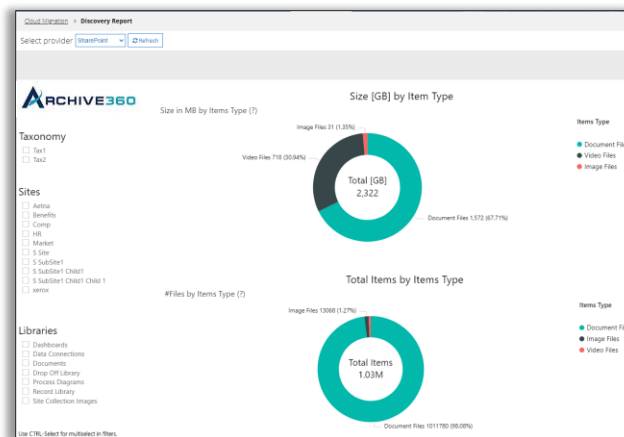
Cloud Migration > Discovery Report

Select provider SharePoint Refresh

ARCHIVE360

Taxonomy
Tax1
Tax2

Sites
Aetna
Benefits
Comp
HR
Market
S Site
S SubSite1
S SubSite1 Child1
S SubSite1 Child1 Child 1
xerox

Libraries
Dashboards
Data Connections
Documents
Drop Off Library
Process Diagrams
Record Library
Site Collection Images

Use CTRL-Select for multiselect in filters.

Size [GB] by Item Type

Size in MB by Items Type (?)

Image Files 31 (1.35%)
Video Files 718 (30.94%)
Total [GB]
2,322
Document Files 1,572 (67.71%)

Items Type
Document Fil
Video Files
Image Files

Total Items by Items Type

#Files by Items Type (?)

Image Files 13068 (1.27%)
Total Items
1.03M
Document Files 1011780 (98.08%)

Items Type
Document Fil
Image Files
Video Files